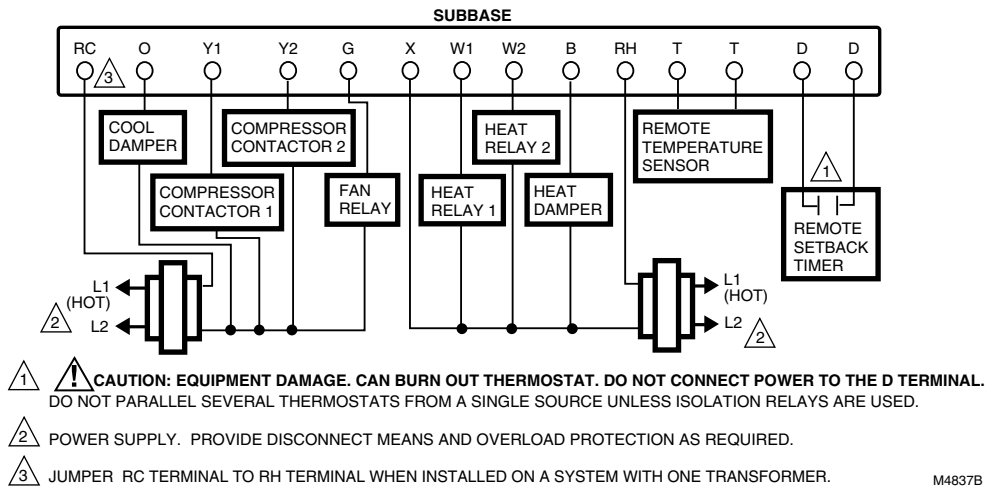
SUBBASE

RC 3 O Y1 Y2 G X W1 W2 B RH T T D D

COOL DAMPER

COMPRESSOR CONTACTOR 2

HEAT RELAY 2

REMOTE TEMPERATURE SENSOR

COMPRESSOR CONTACTOR 1

FAN RELAY

HEAT RELAY 1

HEAT DAMPER

1

REMOTE SETBACK TIMER

L1 (HOT)

2 L2

L1 (HOT)

L2 2

1 CAUTION: EQUIPMENT DAMAGE. CAN BURN OUT THERMOSTAT. DO NOT CONNECT POWER TO THE D TERMINAL. DO NOT PARALLEL SEVERAL THERMOSTATS FROM A SINGLE SOURCE UNLESS ISOLATION RELAYS ARE USED.

2 POWER SUPPLY. PROVIDE DISCONNECT MEANS AND OVERLOAD PROTECTION AS REQUIRED.

3 JUMPER RC TERMINAL TO RH TERMINAL WHEN INSTALLED ON A SYSTEM WITH ONE TRANSFORMER.

M4837B